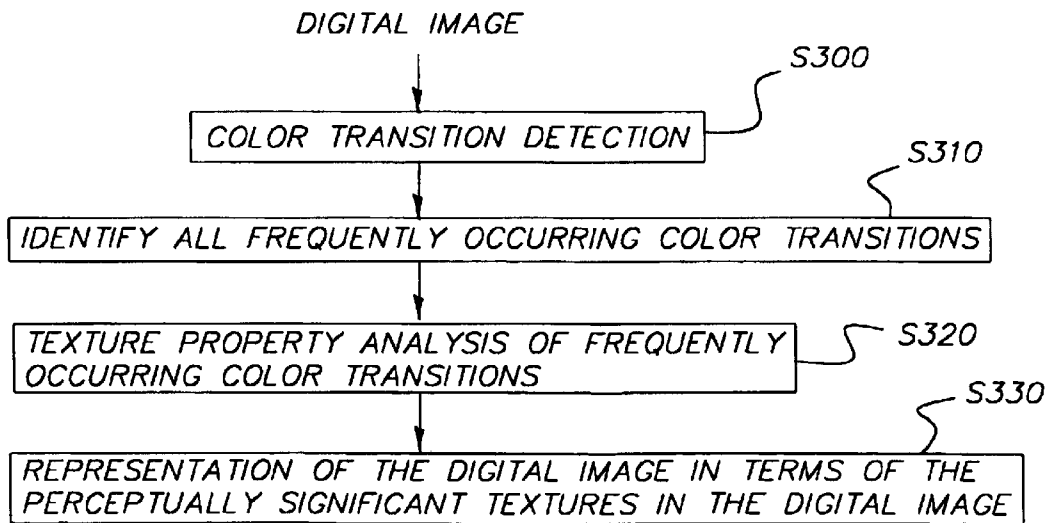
DIGITAL IMAGE

S300

COLOR TRANSITION DETECTION

S310

IDENTIFY ALL FREQUENTLY OCCURRING COLOR TRANSITIONS

TEXTURE PROPERTY ANALYSIS OF FREQUENTLY OCCURRING COLOR TRANSITIONS

S320

S330

REPRESENTATION OF THE DIGITAL IMAGE IN TERMS OF THE PERCEPTUALLY SIGNIFICANT TEXTURES IN THE DIGITAL IMAGE